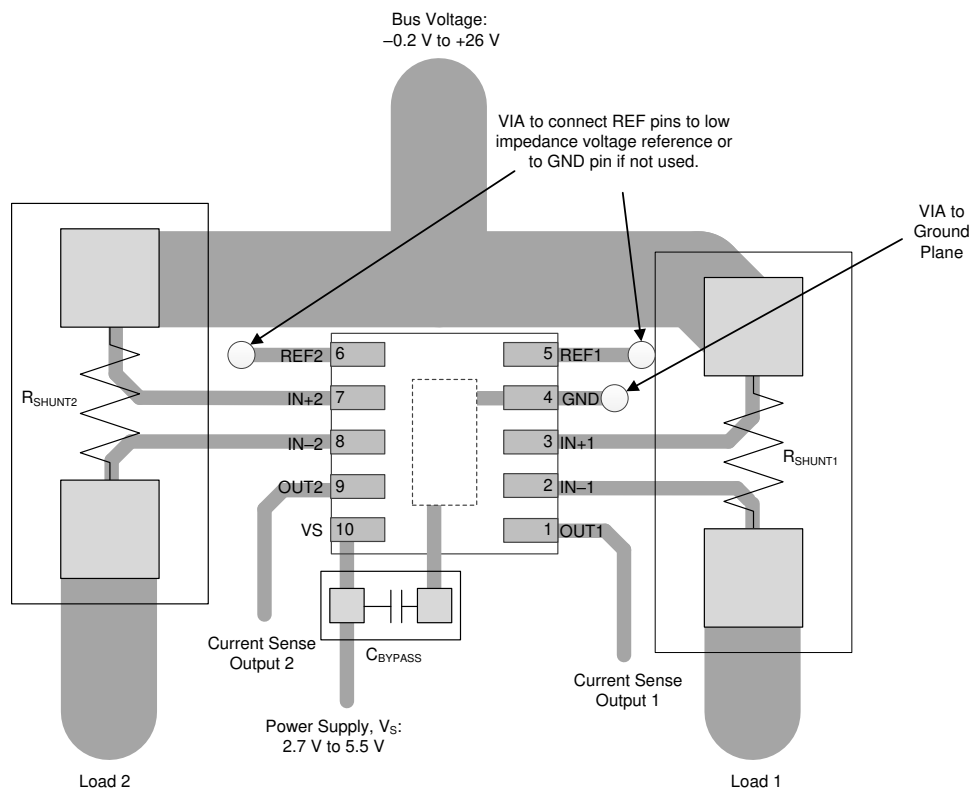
Bus Voltage:
–0.2 V to +26 V

VIA to connect REF pins to low impedance voltage reference or to GND pin if not used.

VIA to Ground Plane

$R_{SHUNT2}$

REF2 6
IN+2 7
IN–2 8
OUT2 9
VS 10

5 REF1
4 GND
3 IN+1
2 IN–1
1 OUT1

$R_{SHUNT1}$

Current Sense Output 2

$C_{BYPASS}$

Current Sense Output 1

Power Supply, $V_S$:
2.7 V to 5.5 V

Load 2

Load 1